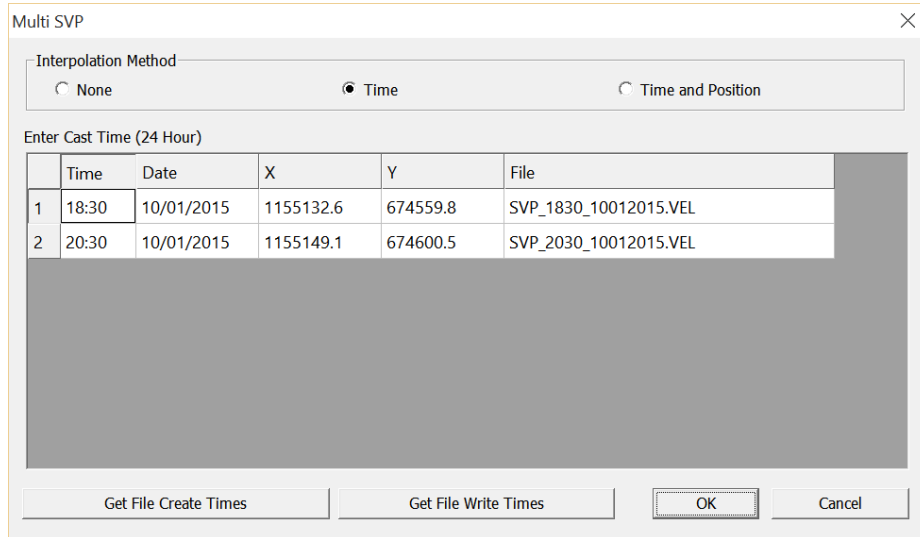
Multi SVP

Interpolation Method

None

Time

Time and Position

Enter Cast Time (24 Hour)

| | Time | Date | X | Y | File |
|---|---|---|---|---|---|
| 1 | 18:30 | 10/01/2015 | 1155132.6 | 674559.8 | SVP_1830_10012015.VEL |
| 2 | 20:30 | 10/01/2015 | 1155149.1 | 674600.5 | SVP_2030_10012015.VEL |

Get File Create Times

Get File Write Times

OK

Cancel